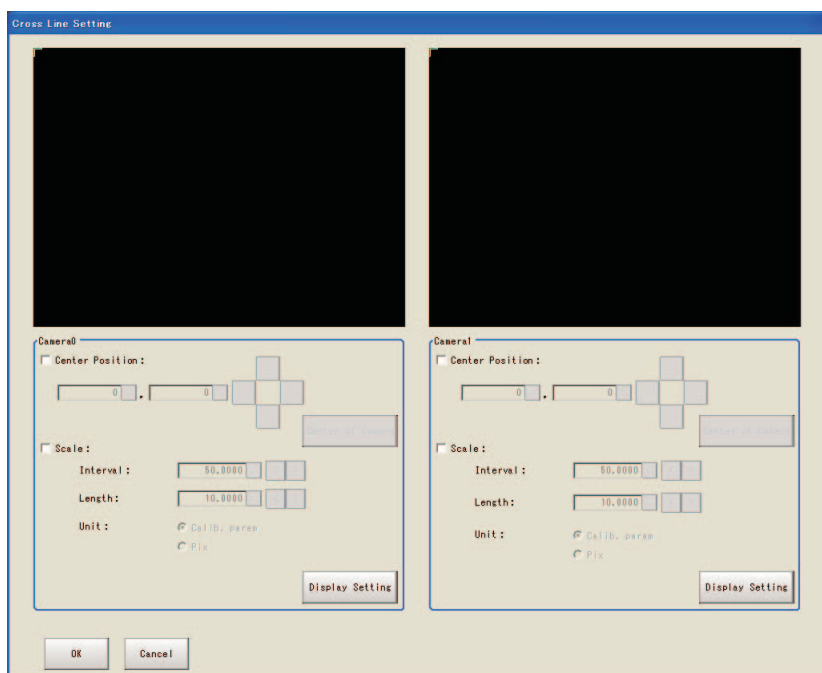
Cross Line Setting

Camera0

Center Position :

0 , 0

Center of camera

Scale :

Interval : 50.0000

Length : 10.0000

Unit : Calib. param

Pix

Display Setting

Camera1

Center Position :

0 , 0

Center of camera

Scale :

Interval : 50.0000

Length : 10.0000

Unit : Calib. param

Pix

Display Setting

OK

Cancel